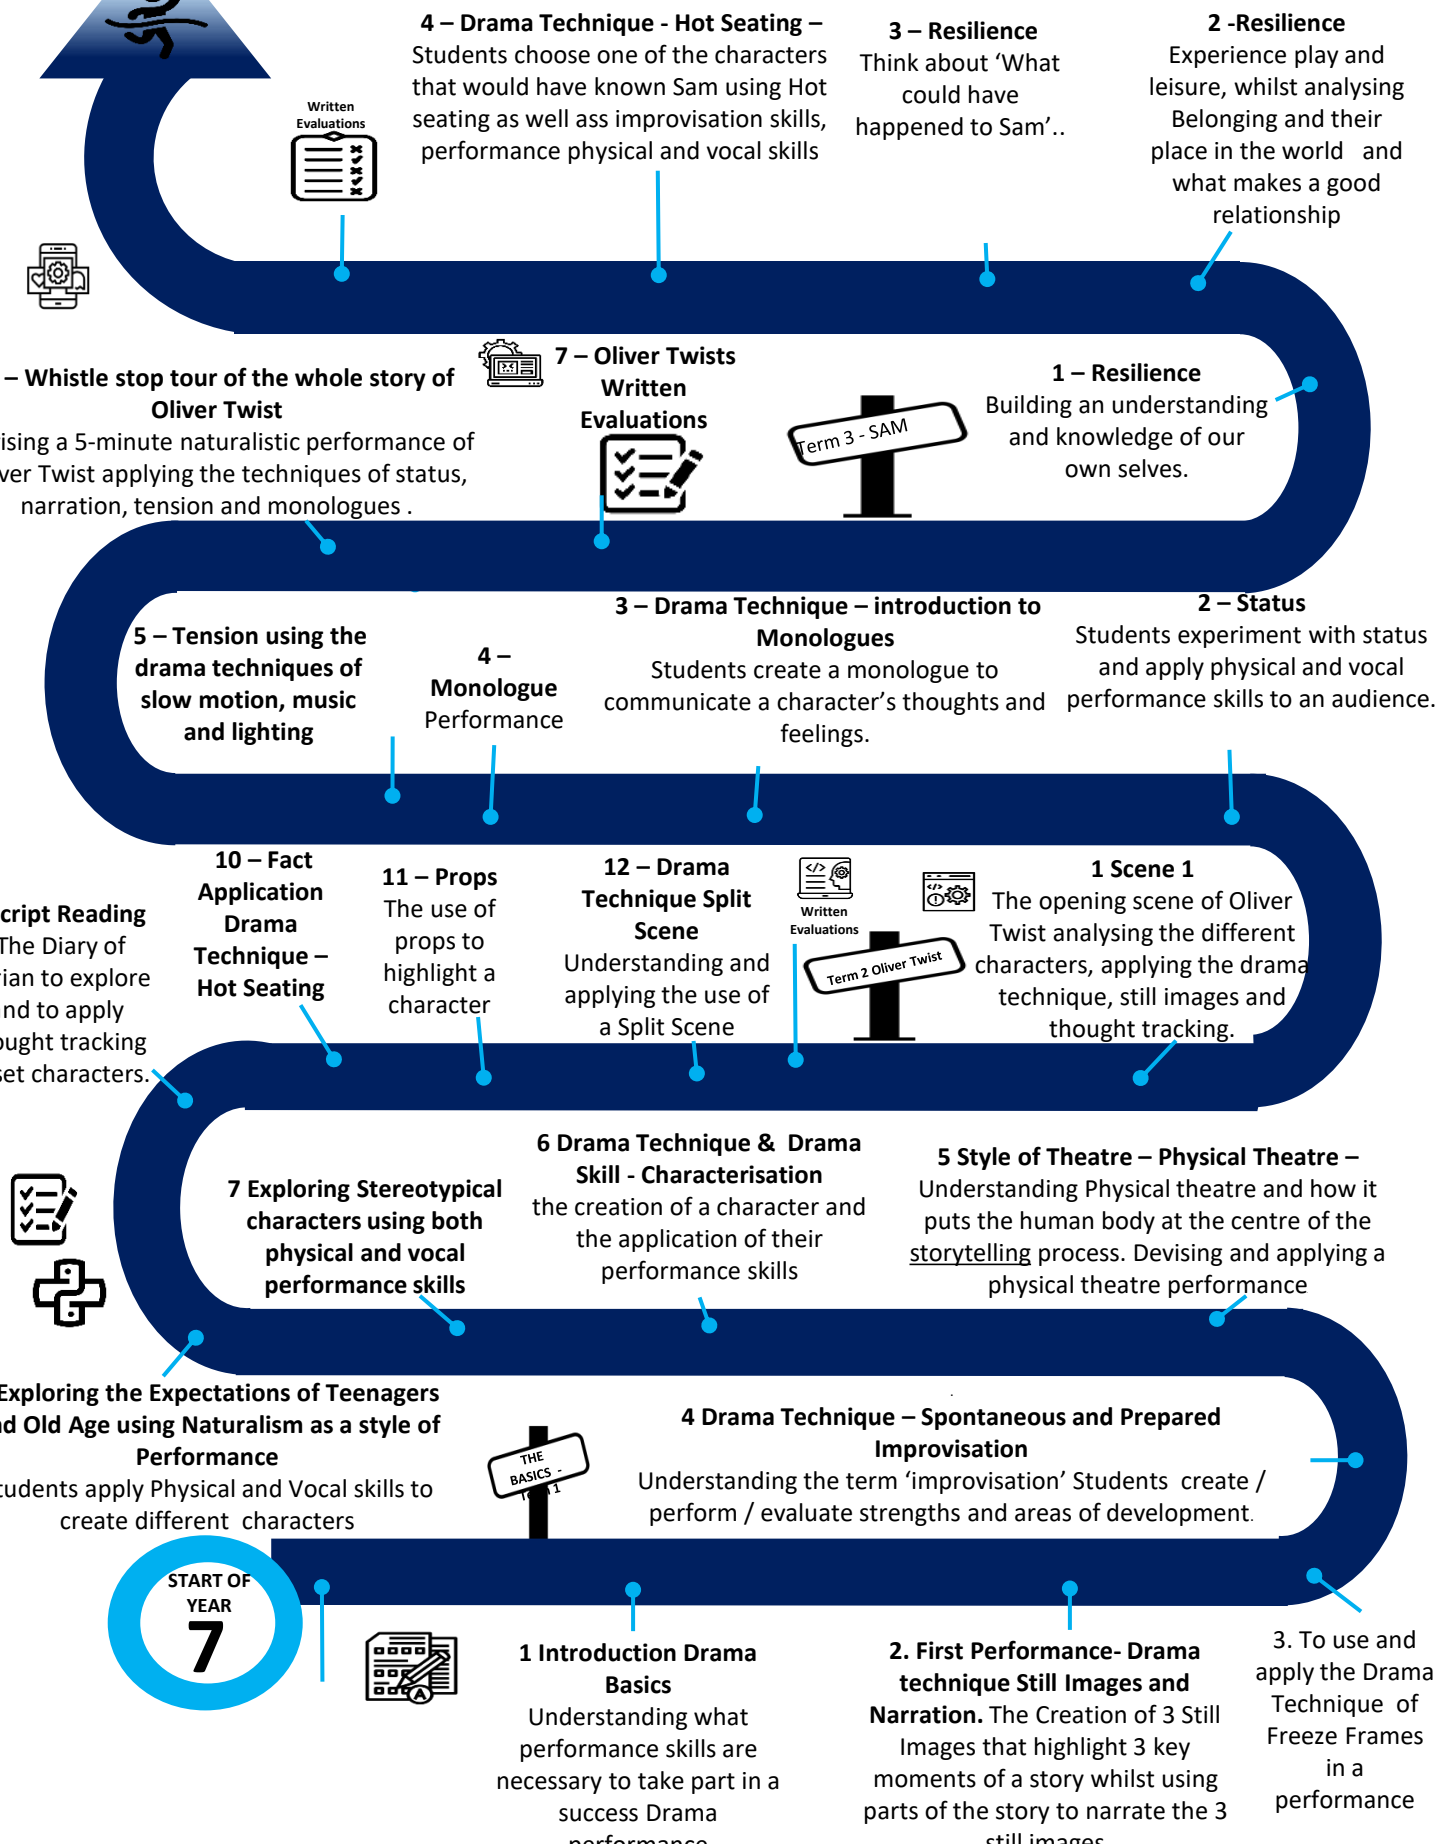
Written Evaluations

**4 – Drama Technique - Hot Seating –** Students choose one of the characters that would have known Sam using Hot seating as well ass improvisation skills, performance physical and vocal skills

**3 – Resilience** Think about 'What could have happened to Sam'..

**2 -Resilience** Experience play and leisure, whilst analysing Belonging and their place in the world and what makes a good relationship

**– Whistle stop tour of the whole story of Oliver Twist** ising a 5-minute naturalistic performance of ver Twist applying the techniques of status, narration, tension and monologues .

**7 – Oliver Twists Written Evaluations**

Term 3 - SAM

**1 – Resilience** Building an understanding and knowledge of our own selves.

**5 – Tension using the drama techniques of slow motion, music and lighting**

**4 – Monologue** Performance

**3 – Drama Technique – introduction to Monologues** Students create a monologue to communicate a character's thoughts and feelings.

**2 – Status** Students experiment with status and apply physical and vocal performance skills to an audience.

**cript Reading** The Diary of ian to explore nd to apply ought tracking set characters.

**10 – Fact Application Drama Technique – Hot Seating**

**11 – Props** The use of props to highlight a character

**12 – Drama Technique Split Scene** Understanding and applying the use of a Split Scene

Written Evaluations

Term 2 Oliver Twist

**1 Scene 1** The opening scene of Oliver Twist analysing the different characters, applying the drama technique, still images and thought tracking.

**7 Exploring Stereotypical characters using both physical and vocal performance skills**

**6 Drama Technique & Drama Skill - Characterisation** the creation of a character and the application of their performance skills

**5 Style of Theatre – Physical Theatre –** Understanding Physical theatre and how it puts the human body at the centre of the storytelling process. Devising and applying a physical theatre performance

**Exploring the Expectations of Teenagers d Old Age using Naturalism as a style of Performance** tudents apply Physical and Vocal skills to create different characters

THE BASICS - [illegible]1

**4 Drama Technique – Spontaneous and Prepared Improvisation** Understanding the term 'improvisation' Students create / perform / evaluate strengths and areas of development.

START OF YEAR 7

**1 Introduction Drama Basics** Understanding what performance skills are necessary to take part in a success Drama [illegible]

**2. First Performance- Drama technique Still Images and Narration.** The Creation of 3 Still Images that highlight 3 key moments of a story whilst using parts of the story to narrate the 3 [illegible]

3. To use and apply the Drama Technique of Freeze Frames in a performance